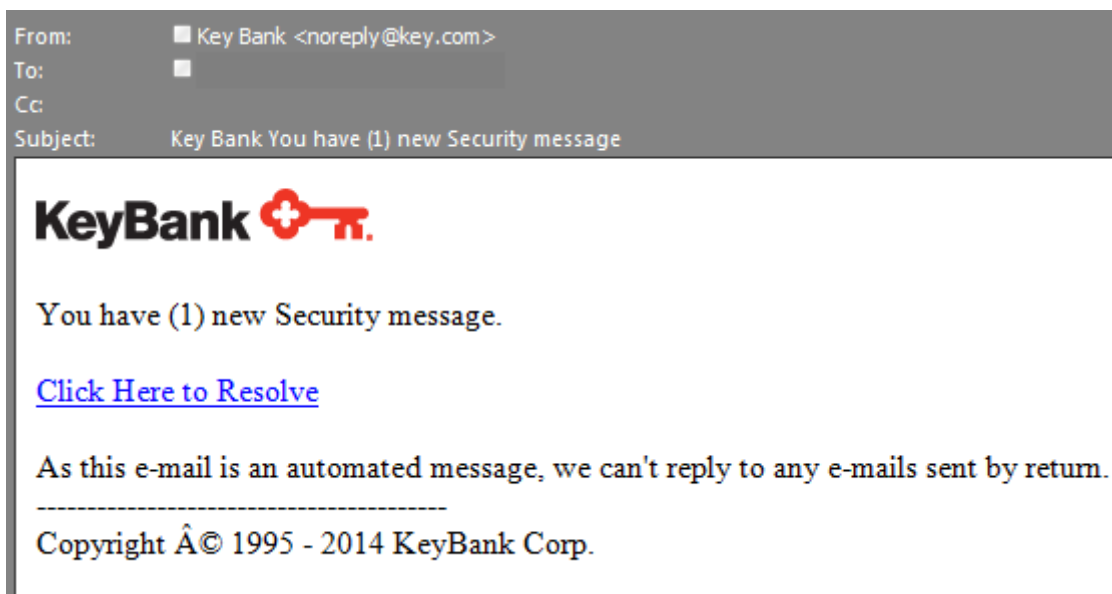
From: Key Bank <noreply@key.com>
To:
Cc:
Subject: Key Bank You have (1) new Security message

KeyBank

You have (1) new Security message.

Click Here to Resolve

As this e-mail is an automated message, we can't reply to any e-mails sent by return.
------------------------------------------
Copyright Â© 1995 - 2014 KeyBank Corp.